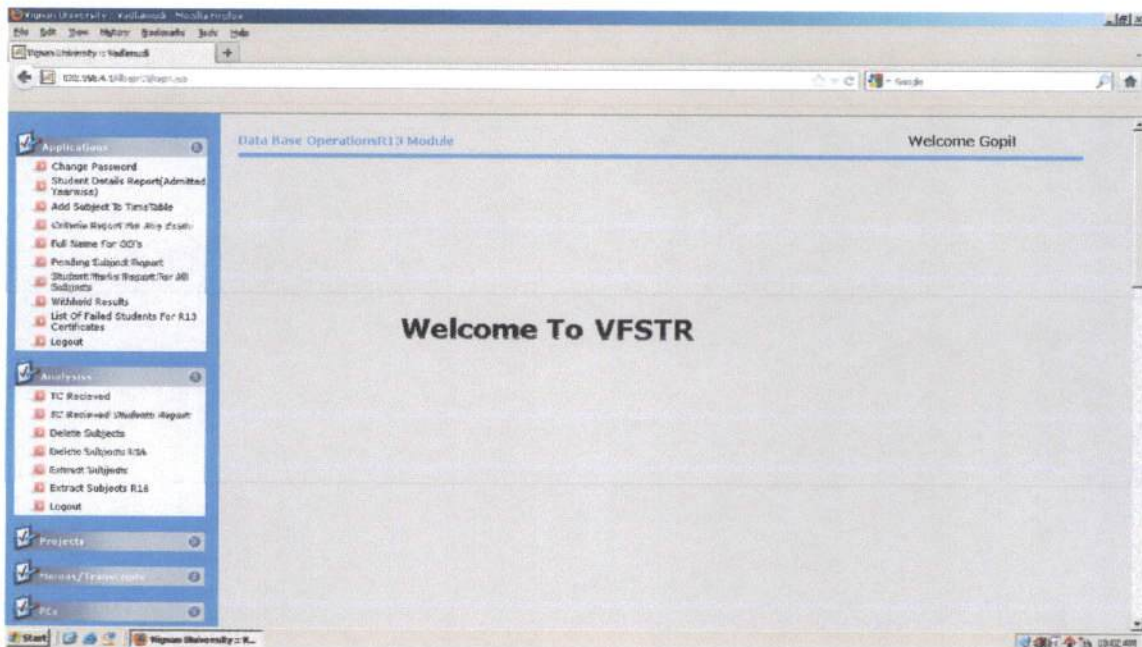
Vignan University :: Vadlamudi - Mozilla Firefox
File Edit View History Bookmarks Tools Help
Vignan University :: Vadlamudi
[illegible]
Google

Applications
Change Password
Student Details Report(Admitted Yearwise)
Add Subject To TimeTable
Criteria Report For Any Exam
Full Name For GO's
Pending Subject Report
Student Marks Report For All Subjects
Withheld Results
List Of Failed Students For R13 Certificates
Logout

Analysis
TC Recieved
TC Recieved Students Report
Delete Subjects
Delete Subjects R16
Extract Subjects
Extract Subjects R16
Logout

Projects
Memos/Transcripts
PCs

Data Base OperationsR13 Module
Welcome Gopi!

Welcome To VFSTR

Start
Vignan University :: V...
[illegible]